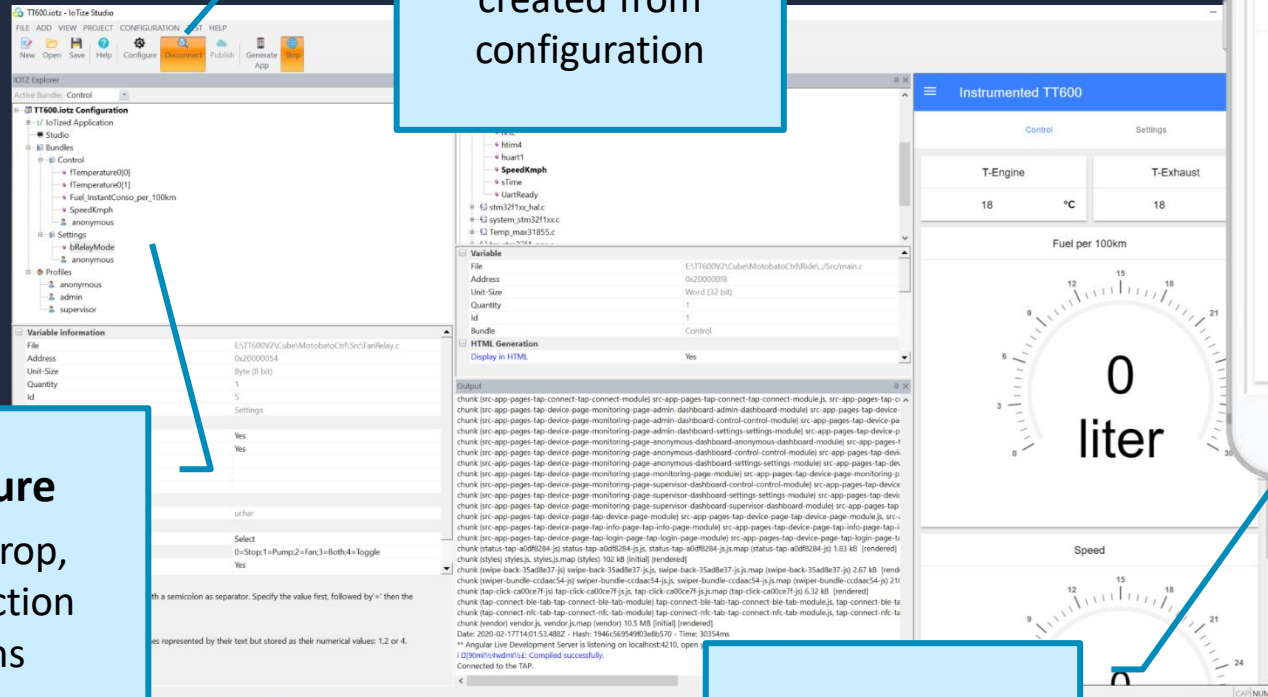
TT600.iotz - IoTize Studio
FILE ADD VIEW PROJECT CONFIGURATION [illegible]ST HELP
New Open Save Help Configure Disconnect Publish Generate App Stop

created from configuration

IOTZ Explorer
Active Bundle: Control
TT600.iotz Configuration
IoTized Application
Studio
Bundles
Control
fTemperature0[0]
fTemperature0[1]
Fuel_InstantConso_per_100km
SpeedKmph
anonymous
Settings
bRelayMode
anonymous
Profiles
anonymous
admin
supervisor

Variable information
File E:\TT600V2\Cube\MotobatoCtrl\Src\FanRelay.c
Address 0x20000054
Unit-Size Byte (8 bit)
Quantity 1
Id 5
Settings
Yes
Yes
uchar
Select
0=Stop;1=Pump;2=Fan;3=Both;4=Toggle
Yes
th a semicolon as separator. Specify the value first, followed by '=' then the
es represented by their text but stored as their numerical values: 1,2 or 4.

ure
rop,
ction
ns

htim4
huart1
SpeedKmph
sTime
UartReady
stm32f1xx_hal.c
system_stm32f1xx.c
Temp_max31855.c

Variable
File E:\TT600V2\Cube\MotobatoCtrl\Ride\../Src/main.c
Address 0x200000f8
Unit-Size Word (32 bit)
Quantity 1
Id 1
Bundle Control
HTML Generation
Display in HTML Yes

Output
chunk {src-app-pages-tap-connect-module} src-app-pages-tap-connect-tap-connect-module.js, src-app-pages-tap-c
chunk {src-app-pages-tap-device-page-monitoring-page-admin-dashboard-admin-dashboard-module} src-app-pages-tap-device-
chunk {src-app-pages-tap-device-page-monitoring-page-admin-dashboard-control-control-module} src-app-pages-tap-device-pa
chunk {src-app-pages-tap-device-page-monitoring-page-admin-dashboard-settings-settings-module} src-app-pages-tap-device-p
chunk {src-app-pages-tap-device-page-monitoring-page-anonymous-dashboard-anonymous-dashboard-module} src-app-pages-t
chunk {src-app-pages-tap-device-page-monitoring-page-anonymous-dashboard-control-control-module} src-app-pages-tap-devi
chunk {src-app-pages-tap-device-page-monitoring-page-anonymous-dashboard-settings-settings-module} src-app-pages-tap-dev
chunk {src-app-pages-tap-device-page-monitoring-page-monitoring-page-module} src-app-pages-tap-device-page-monitoring-p
chunk {src-app-pages-tap-device-page-monitoring-page-supervisor-dashboard-control-control-module} src-app-pages-tap-device
chunk {src-app-pages-tap-device-page-monitoring-page-supervisor-dashboard-settings-settings-module} src-app-pages-tap-devic
chunk {src-app-pages-tap-device-page-monitoring-page-supervisor-dashboard-supervisor-dashboard-module} src-app-pages-tap-
chunk {src-app-pages-tap-device-page-tap-device-page-module} src-app-pages-tap-device-page-tap-device-page-module.js, src-
chunk {src-app-pages-tap-device-page-tap-info-page-tap-info-page-module} src-app-pages-tap-device-page-tap-info-page-tap-i
chunk {src-app-pages-tap-login-page-tap-login-page-module} src-app-pages-tap-login-page-tap-login-page-module.js, src-app-pages-tap-login-page-t
chunk {status-tap-a0df8284-js} status-tap-a0df8284-js.js, status-tap-a0df8284-js.js.map (status-tap-a0df8284-js) 1.83 kB [rendered]
chunk {styles} styles.js, styles.js.map (styles) 102 kB [initial] [rendered]
chunk {swipe-back-35ad8e37-js} swipe-back-35ad8e37-js.js, swipe-back-35ad8e37-js.js.map (swipe-back-35ad8e37-js) 2.67 kB [rend
chunk {swiper-bundle-ccdaac54-js} swiper-bundle-ccdaac54-js.js, swiper-bundle-ccdaac54-js.js.map (swiper-bundle-ccdaac54-js) 21
chunk {tap-click-ca00ce7f-js} tap-click-ca00ce7f-js.js, tap-click-ca00ce7f-js.js.map (tap-click-ca00ce7f-js) 6.32 kB [rendered]
chunk {tap-connect-ble-tab-tap-connect-ble-tab-module} tap-connect-ble-tab-tap-connect-ble-tab-module.js, tap-connect-ble-ta
chunk {tap-connect-nfc-tab-tap-connect-nfc-tab-module} tap-connect-nfc-tab-tap-connect-nfc-tab-module.js, tap-connect-nfc-ta
chunk {vendor} vendor.js, vendor.js.map (vendor) 10.5 MB [initial] [rendered]
Date: 2020-02-17T14:01:53.488Z - Hash: 1946c569549f03e8b570 - Time: 30354ms
** Angular Live Development Server is listening on localhost:4210, open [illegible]
i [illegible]: Compiled successfully.
Connected to the TAP.

Instrumented TT600
Control Settings
T-Engine T-Exhaust
18 °C 18
Fuel per 100km
0
liter
Speed
CAP NUM